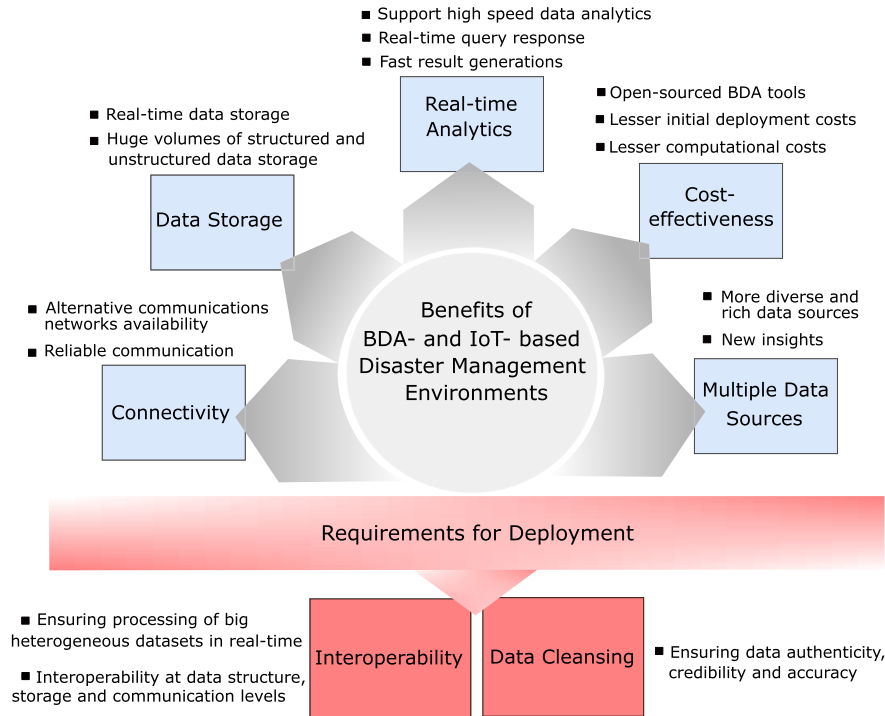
■ Support high speed data analytics
■ Real-time query response
■ Fast result generations

Real-time Analytics

■ Real-time data storage
■ Huge volumes of structured and unstructured data storage

Data Storage

■ Open-sourced BDA tools
■ Lesser initial deployment costs
■ Lesser computational costs

Cost-effectiveness

■ Alternative communications networks availability
■ Reliable communication

Connectivity

Benefits of BDA- and IoT- based Disaster Management Environments

■ More diverse and rich data sources
■ New insights

Multiple Data Sources

Requirements for Deployment

■ Ensuring processing of big heterogeneous datasets in real-time
■ Interoperability at data structure, storage and communication levels

Interoperability

Data Cleansing

■ Ensuring data authenticity, credibility and accuracy